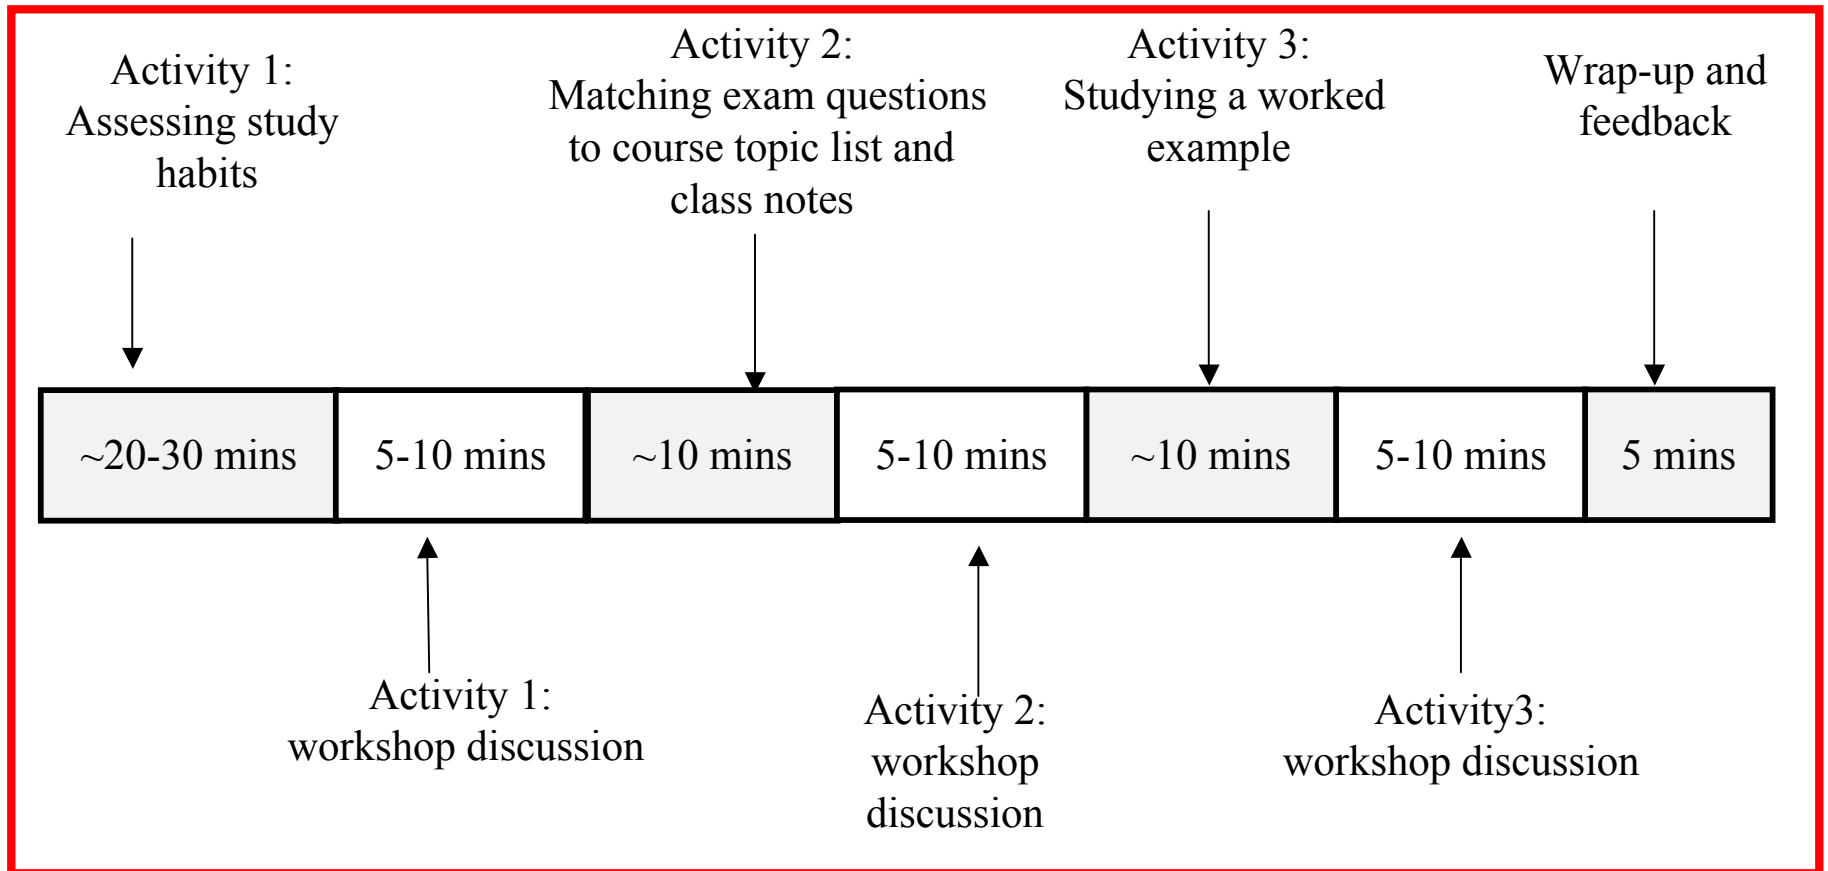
Activity 1: Assessing study habits

Activity 2: Matching exam questions to course topic list and class notes

Activity 3: Studying a worked example

Wrap-up and feedback

| ~20-30 mins | 5-10 mins | ~10 mins | 5-10 mins | ~10 mins | 5-10 mins | 5 mins |
|---|---|---|---|---|---|---|

Activity 1: workshop discussion

Activity 2: workshop discussion

Activity3: workshop discussion